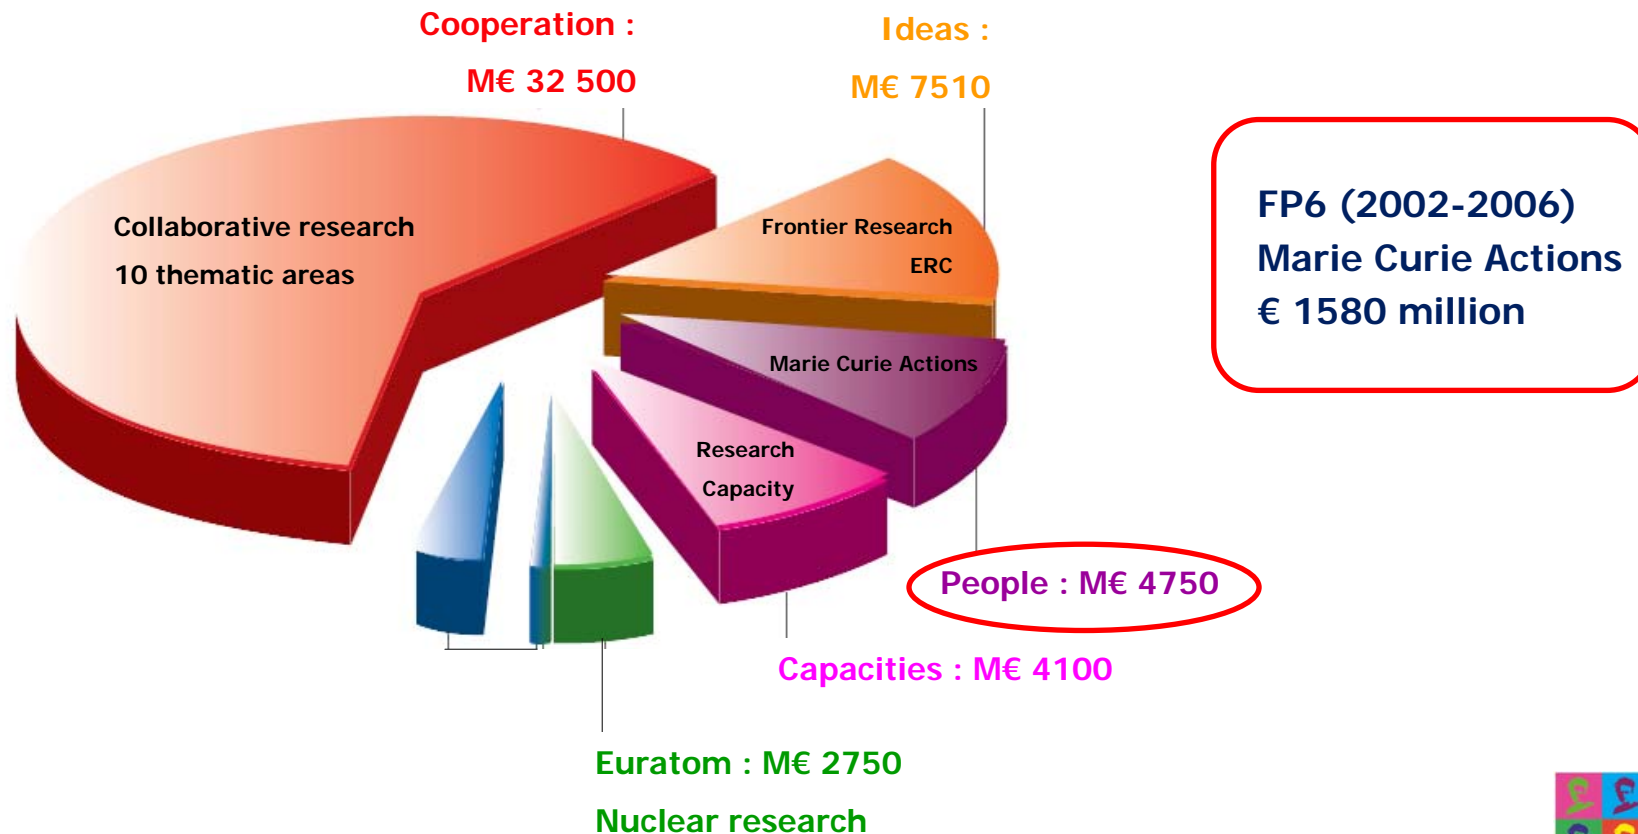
Cooperation :
M€ 32 500

Ideas :
M€ 7510

Collaborative research
10 thematic areas

Frontier Research
ERC

Marie Curie Actions

Research
Capacity

FP6 (2002-2006)
Marie Curie Actions
€ 1580 million

People : M€ 4750

Capacities : M€ 4100

Euratom : M€ 2750
Nuclear research